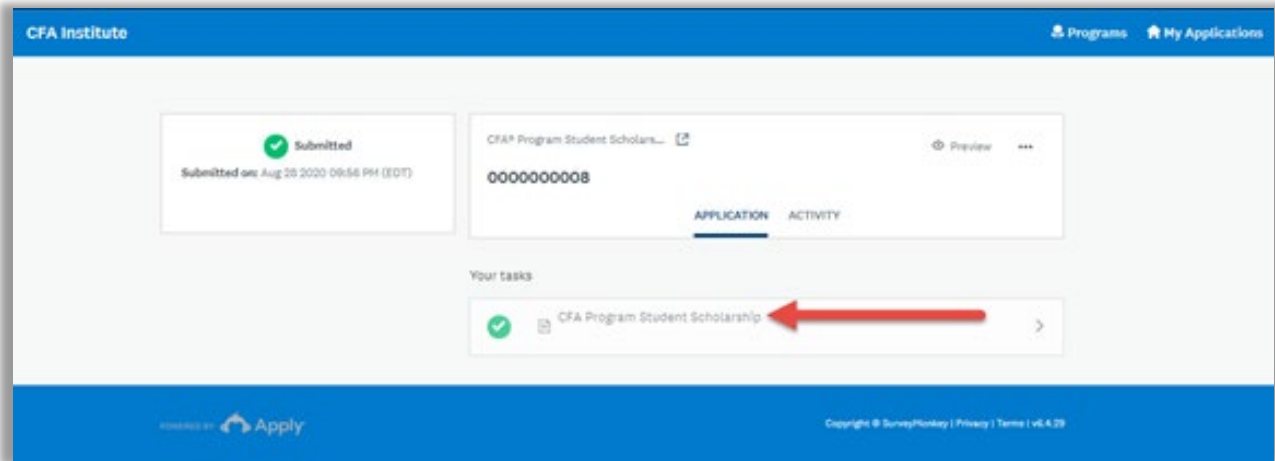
CFA Institute

Programs My Applications

Submitted

Submitted on: Aug 28 2020 09:56 PM (EDT)

CFA® Program Student Scholars...

Preview

0000000008

APPLICATION ACTIVITY

Your tasks

CFA Program Student Scholarship

POWERED BY Apply

Copyright © SurveyMonkey | Privacy | Terms | v6.4.29